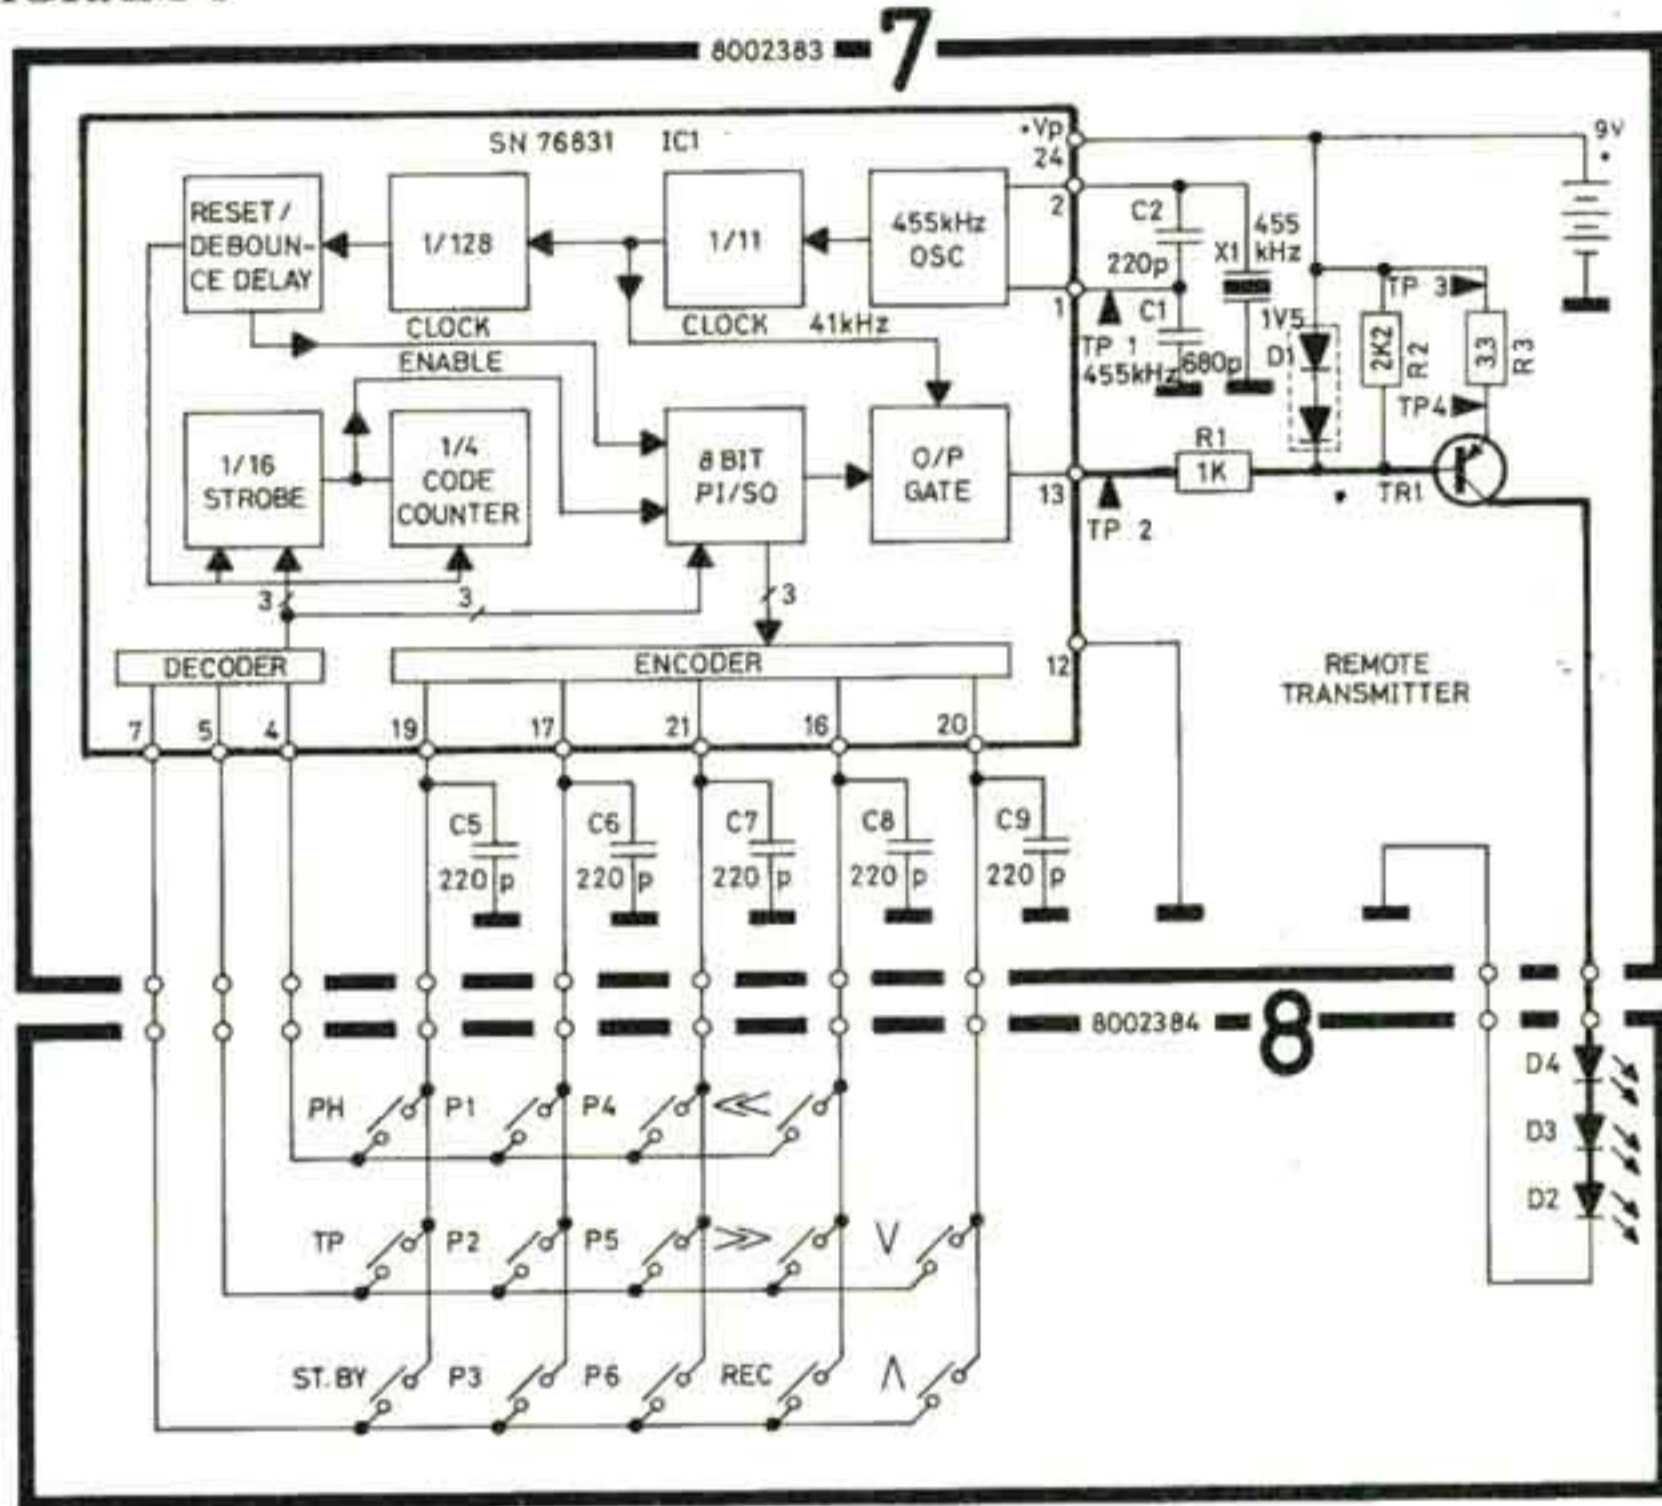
8002383 7

SN 76831 IC1

•Vp 24

2

1

RESET/ DEBOUNCE DELAY

1/128

1/11

455kHz OSC

CLOCK

CLOCK 41kHz

ENABLE

1/16 STROBE

1/4 CODE COUNTER

8 BIT PI/SO

O/P GATE

13

3

3

3

DECODER

ENCODER

12

7 5 4 19 17 21 16 20

C2 220p

C1 680p

X1 455 kHz

TP 1 455kHz

1V5 D1

TP 3

2K2 R2

33 R3

TP4

R1 1K

TR1

TP 2

9V

REMOTE TRANSMITTER

C5 220p

C6 220p

C7 220p

C8 220p

C9 220p

8002384 8

D4

D3

D2

PH P1 P4 ≪

TP P2 P5 ≫ V

ST.BY P3 P6 REC Λ